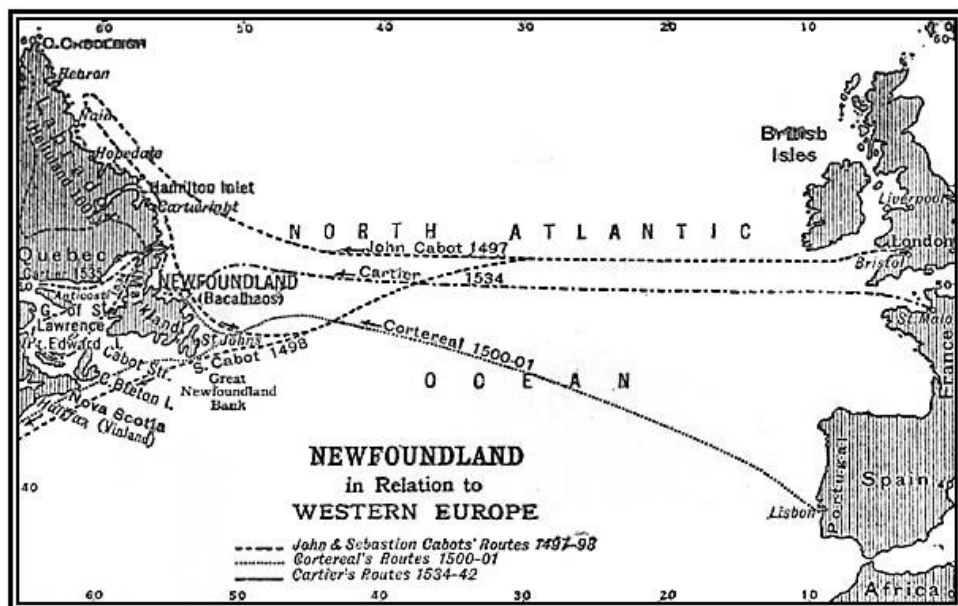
60 50 40 30 20 10 0

60 C. Chidley
Hebron
Labrador
Nain
Hopedale
Hamilton Inlet
Cartwright
Quebec
Cartier 1535
Anticosti
G. of St Lawrence
Pt. Edward I.
Cabot Str.
C. Breton I.
Halifax
Nova Scotia (Vinland)
NEWFOUNDLAND (Bacalhaos)
St John's
S. Cabot 1498
Great Newfoundland Bank

N O R T H A T L A N T I C
John Cabot 1497
Cartier 1534
Cortereal 1500-01
O C E A N

British Isles
Liverpool
London
Bristol
St Malo
France
Spain
Portugal
Lisbon
Africa
50
60
40

NEWFOUNDLAND
in Relation to
WESTERN EUROPE

John & Sebastian Cabots' Routes 1497-98
Cortereal's Routes 1500-01
Cartier's Routes 1534-42

60 50 40 30 20 10